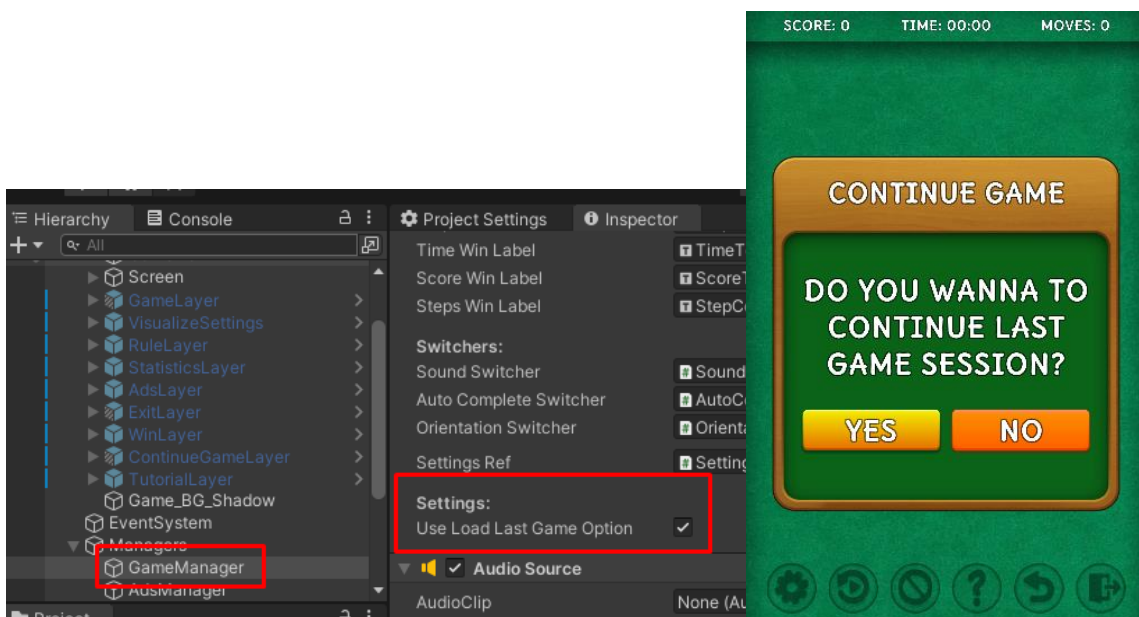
Hierarchy
Console
All
Screen
GameLayer
VisualizeSettings
RuleLayer
StatisticsLayer
AdsLayer
ExitLayer
WinLayer
ContinueGameLayer
TutorialLayer
Game_BG_Shadow
EventSystem
Managers
GameManager
AdsManager
Project

Project Settings
Inspector
Time Win Label
TimeT
Score Win Label
ScoreT
Steps Win Label
StepC
Switchers:
Sound Switcher
Sound
Auto Complete Switcher
AutoC
Orientation Switcher
Orienta
Settings Ref
Setting
Settings:
Use Load Last Game Option
✓
✓ Audio Source
AudioClip
None (Au

SCORE: 0
TIME: 00:00
MOVES: 0
CONTINUE GAME
DO YOU WANNA TO CONTINUE LAST GAME SESSION?
YES
NO